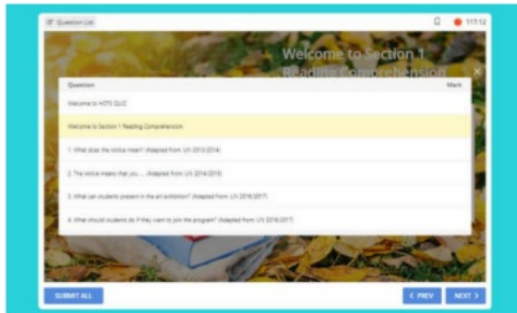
Question List

11:12

Welcome to Section 1
Reading Comprehension

| Question | Mark |
|---|---|
| Welcome to HOTS QUIZ | |
| Welcome to Section 1 Reading Comprehension | |
| 1. What does the notice mean? (Adapted from: UN 2013/2014) | |
| 2. The notice means that you ... (Adapted from: UN 2014/2015) | |
| 3. What can students present in the art exhibition? (Adapted from: UN 2016/2017) | |
| 4. What should students do if they want to join the program? (Adapted from: UN 2016/2017) | |

SUBMIT ALL

< PREV

NEXT >